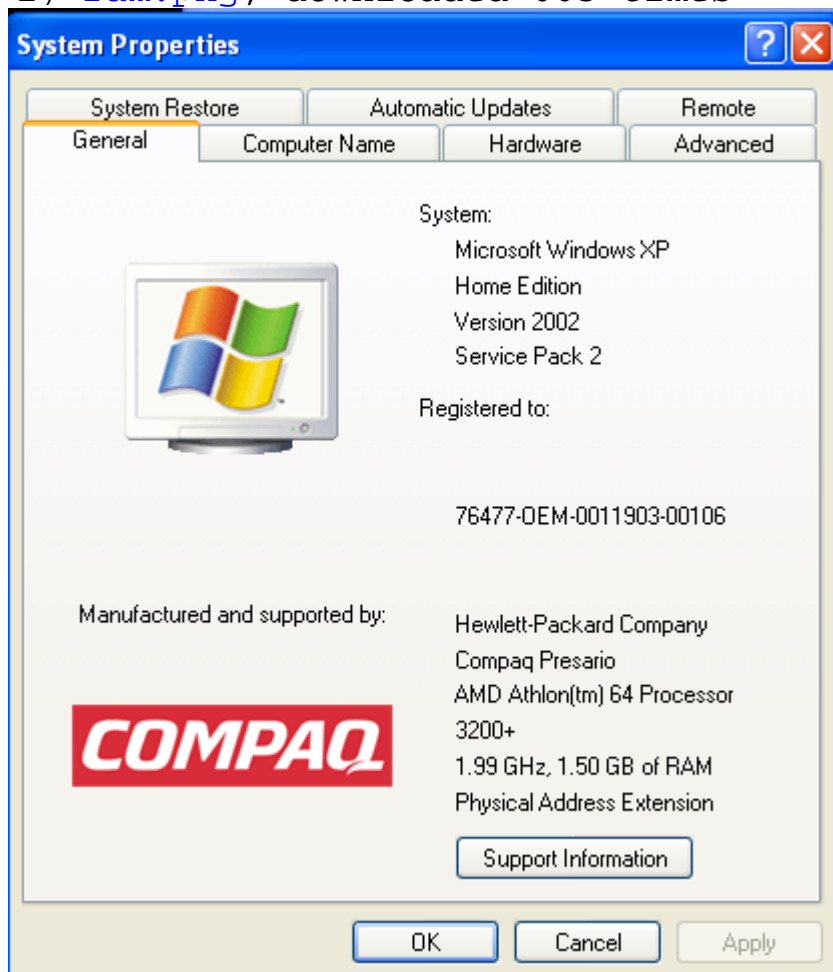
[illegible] downloaded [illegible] times

System Properties

?

System Restore
Automatic Updates
Remote
General
Computer Name
Hardware
Advanced

System:
Microsoft Windows XP
Home Edition
Version 2002
Service Pack 2

Registered to:

76477-OEM-0011903-00106

Manufactured and supported by:

COMPAQ

Hewlett-Packard Company
Compaq Presario
AMD Athlon(tm) 64 Processor
3200+
1.99 GHz, 1.50 GB of RAM
Physical Address Extension

Support Information

OK
Cancel
Apply